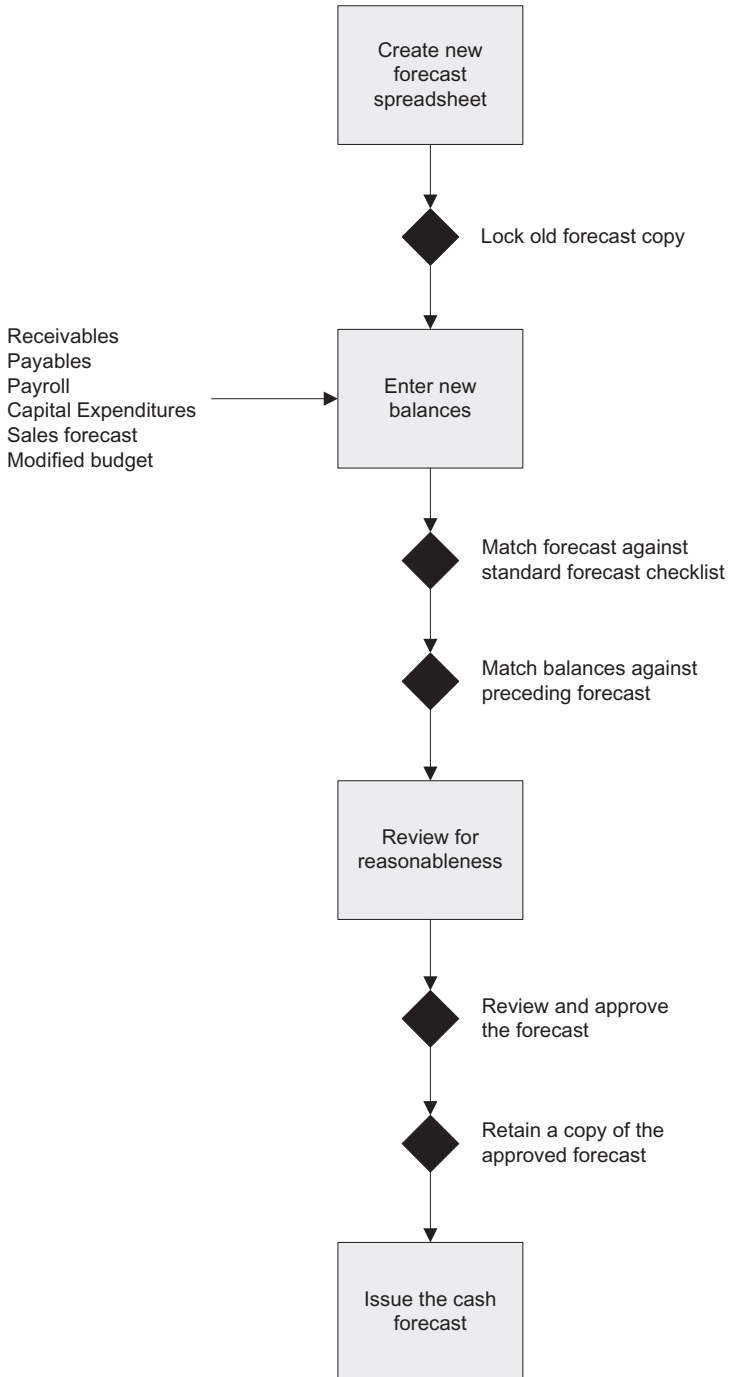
Create new forecast spreadsheet

Lock old forecast copy

Receivables
Payables
Payroll
Capital Expenditures
Sales forecast
Modified budget

Enter new balances

Match forecast against standard forecast checklist

Match balances against preceding forecast

Review for reasonableness

Review and approve the forecast

Retain a copy of the approved forecast

Issue the cash forecast